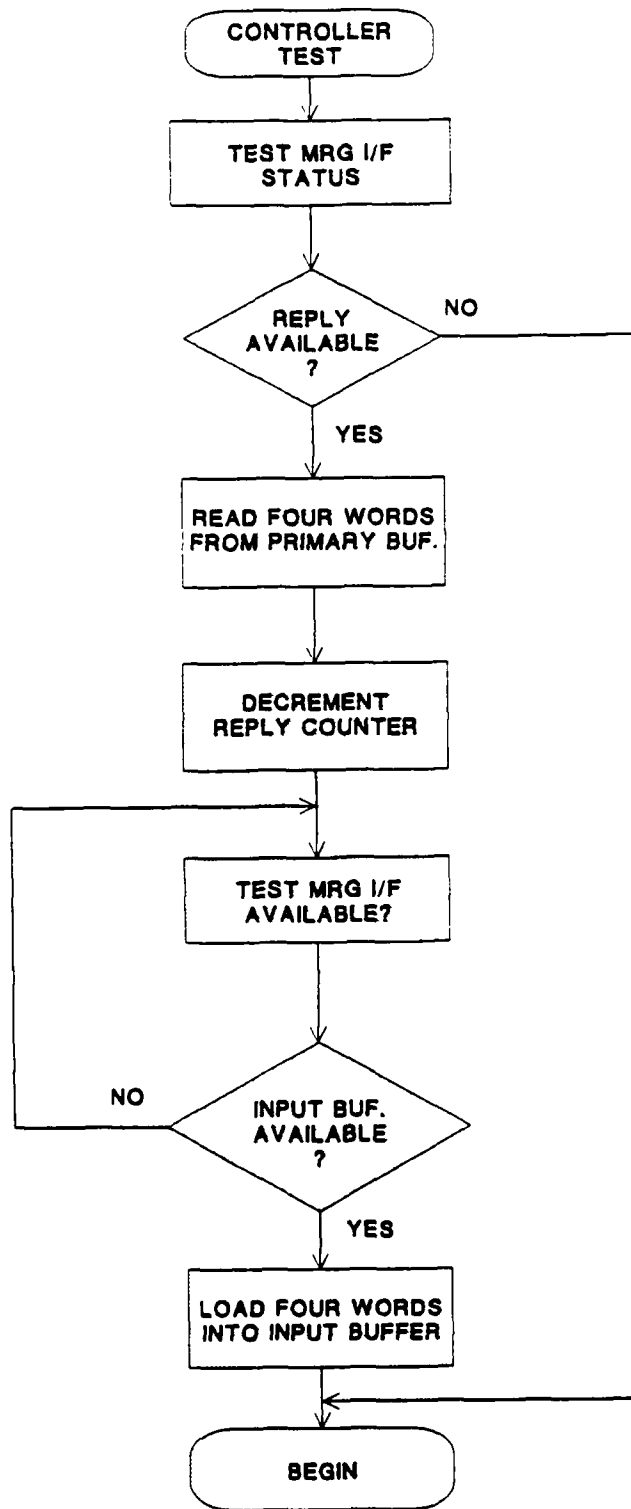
CONTROLLER TEST

TEST MRG I/F STATUS

REPLY AVAILABLE ?

NO

YES

READ FOUR WORDS FROM PRIMARY BUF.

DECREMENT REPLY COUNTER

TEST MRG I/F AVAILABLE?

NO

INPUT BUF. AVAILABLE ?

YES

LOAD FOUR WORDS INTO INPUT BUFFER

BEGIN